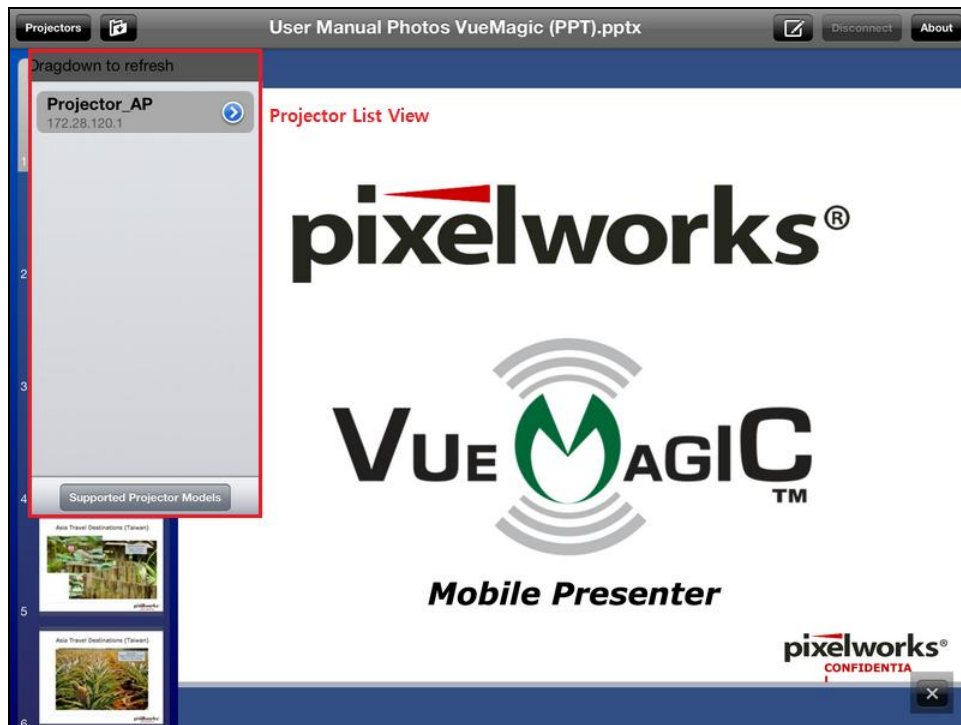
Projectors

User Manual Photos VueMagic (PPT).pptx

Disconnect

About

Dragdown to refresh

Projector_AP
172.28.120.1

Supported Projector Models

1
2
3
4

Asia Travel Destinations (Taiwan)

5

Asia Travel Destinations (Taiwan)

6

Projector List View

pixelworks®

VUE MAGIC
TM

Mobile Presenter

pixelworks®
CONFIDENTIA